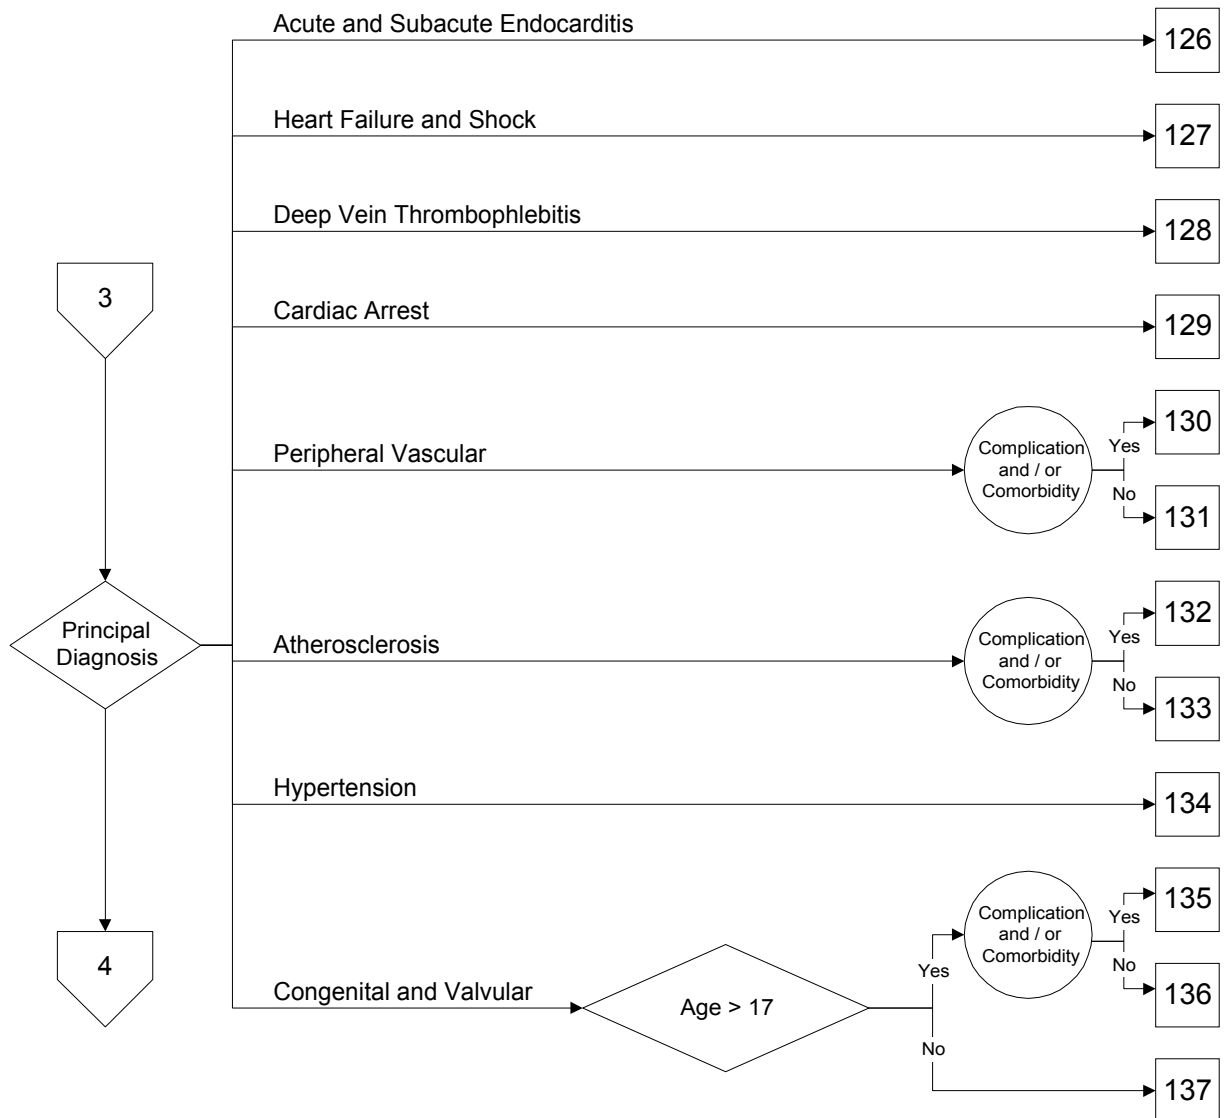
3

Principal Diagnosis

4

Acute and Subacute Endocarditis
126

Heart Failure and Shock
127

Deep Vein Thrombophlebitis
128

Cardiac Arrest
129

Peripheral Vascular
Complication and / or Comorbidity
Yes
130
No
131

Atherosclerosis
Complication and / or Comorbidity
Yes
132
No
133

Hypertension
134

Congenital and Valvular
Age > 17
Yes
Complication and / or Comorbidity
Yes
135
No
136
No
137